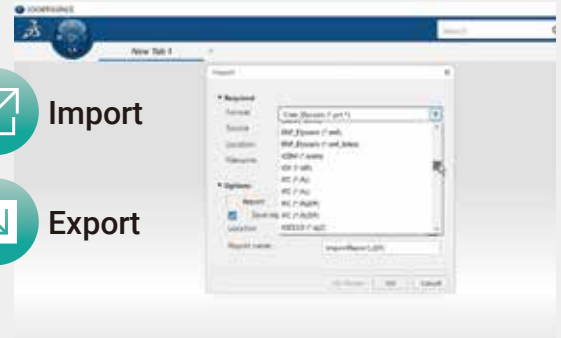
3DEXPERIENCE

Search

New Tab 1

Import

Import

▾ Required

Format

Source

Location

Filename

3DXML (*.3dxml)

3DXML (*.3dxml)

Export

▾ Options

Report

Saving

Location

Report name

ImportReport1_001

OK

Cancel